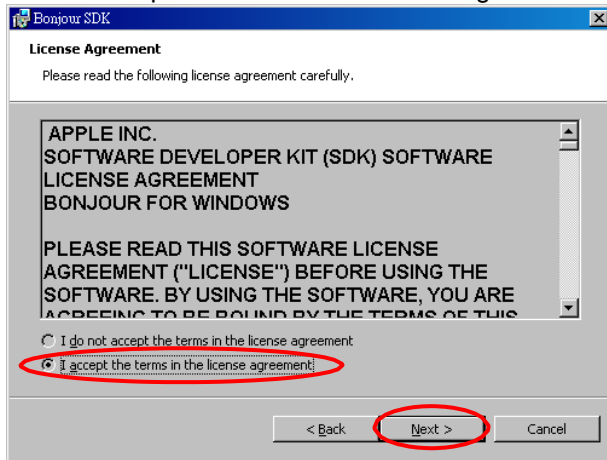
Bonjour SDK

License Agreement

Please read the following license agreement carefully.

APPLE INC.
SOFTWARE DEVELOPER KIT (SDK) SOFTWARE LICENSE AGREEMENT
BONJOUR FOR WINDOWS

PLEASE READ THIS SOFTWARE LICENSE AGREEMENT ("LICENSE") BEFORE USING THE SOFTWARE. BY USING THE SOFTWARE, YOU ARE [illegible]

I do not accept the terms in the license agreement

I accept the terms in the license agreement

< Back

Next >

Cancel